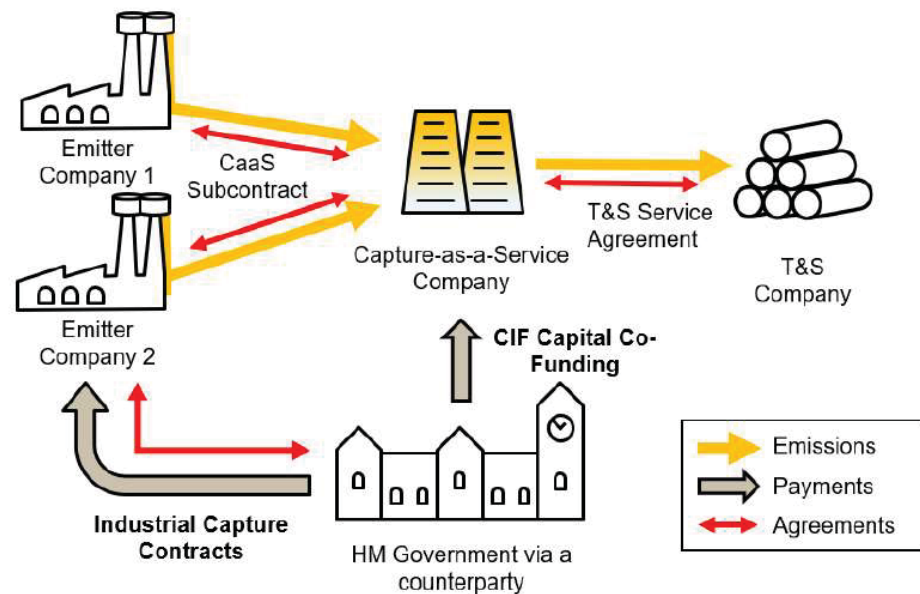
Emitter Company 1

CaaS Subcontract

Emitter Company 2

Capture-as-a-Service Company

T&S Service Agreement

T&S Company

CIF Capital Co-Funding

Industrial Capture Contracts

HM Government via a counterparty

Emissions

Payments

Agreements